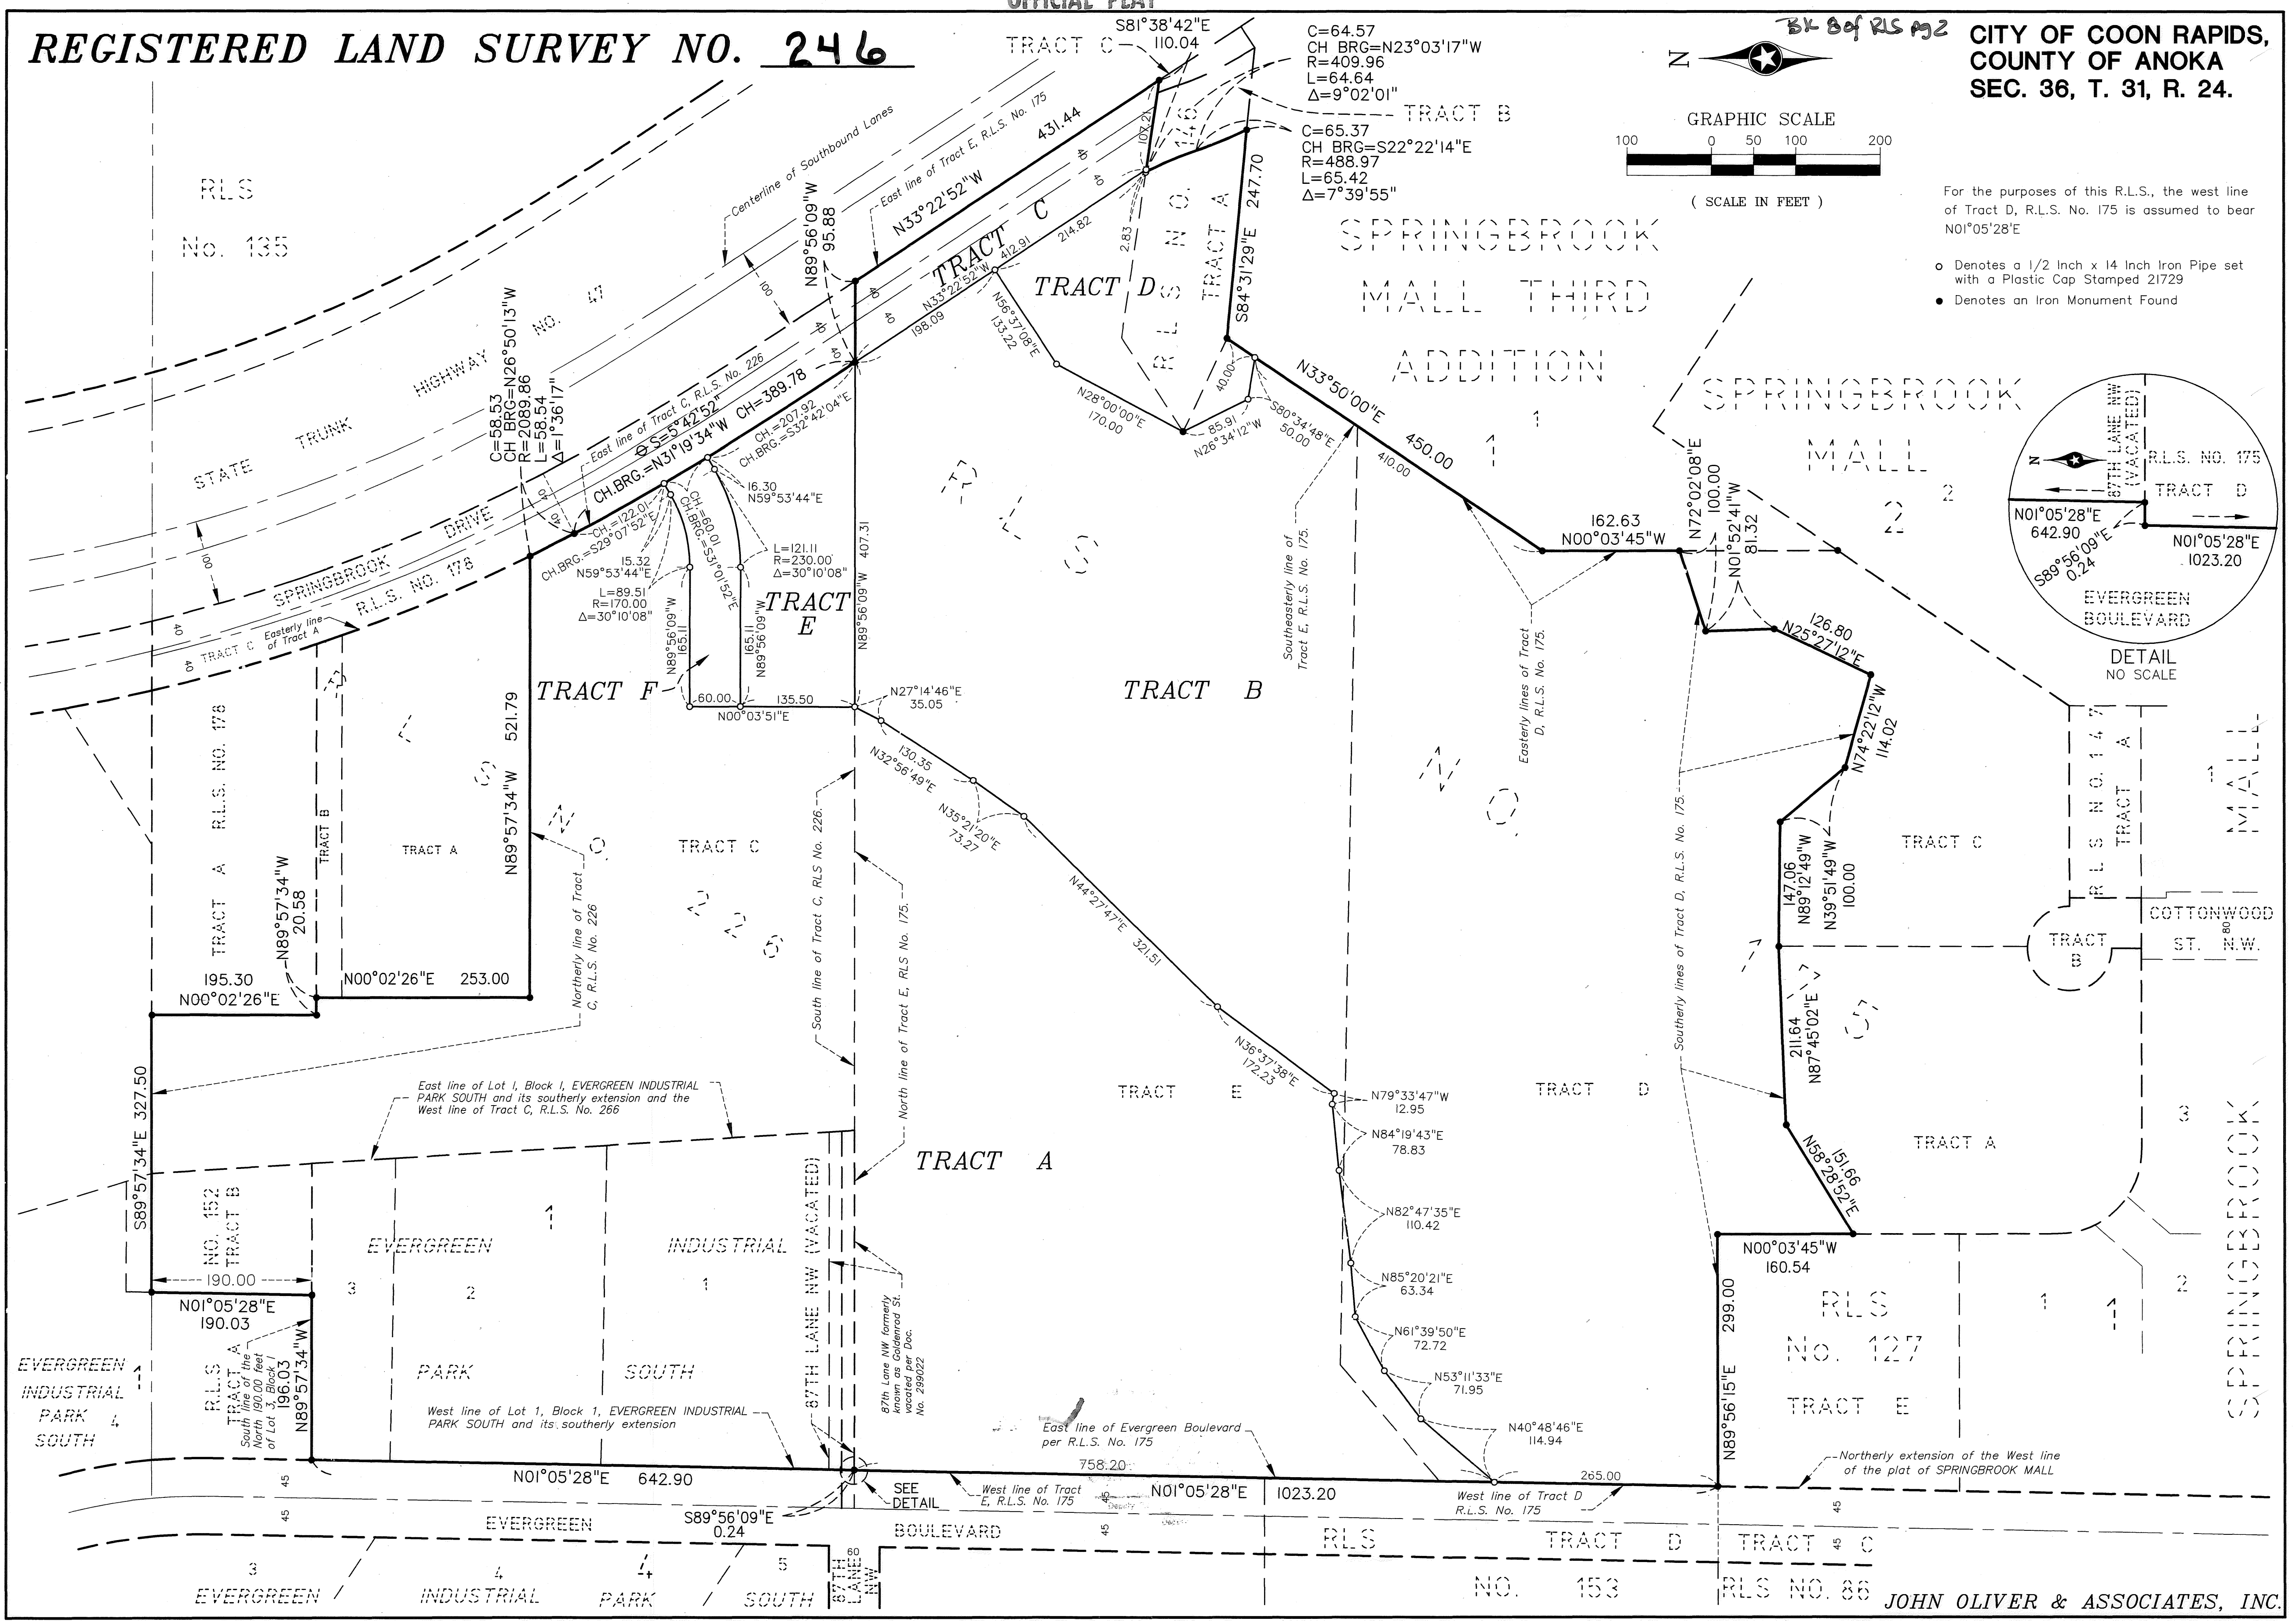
OFFICIAL PLAT

REGISTERED LAND SURVEY NO. 246

Bk 8 of RLS pg 2

CITY OF COON RAPIDS, COUNTY OF ANOKA SEC. 36, T. 31, R. 24.

N

GRAPHIC SCALE
100 0 50 100 200
( SCALE IN FEET )

For the purposes of this R.L.S., the west line of Tract D, R.L.S. No. 175 is assumed to bear N01°05'28"E

o Denotes a 1/2 Inch x 14 Inch Iron Pipe set with a Plastic Cap Stamped 21729
● Denotes an Iron Monument Found

S81°38'42"E 110.04
TRACT C
C=64.57
CH BRG=N23°03'17"W
R=409.96
L=64.64
Δ=9°02'01"
TRACT B
C=65.37
CH BRG=S22°22'14"E
R=488.97
L=65.42
Δ=7°39'55"

RLS No. 135

STATE TRUNK HIGHWAY NO. 47
Centerline of Southbound Lanes
East line of Tract E, R.L.S. No. 175
N33°22'52"W 431.44
N89°56'09"W 95.88
TRACT C
214.82
412.91
N33°22'52"W
198.09
107.21
2.83
RLS NO. 146 TRACT A
S84°31'29"E 247.70
SPRINGBROOK MALL THIRD ADDITION
1
1
TRACT D
N56°37'08"E 133.22
N28°00'00"E 170.00
40.00
85.91
N26°34'12"W
S80°34'48"E 50.00
N33°50'00"E 450.00
410.00

C=58.53
CH BRG=N26°50'13"W
R=2089.86
L=58.54
Δ=1°36'17"
East line of Tract C, R.L.S. No. 226
Φ S=5°42'52"
CH.BRG.=N31°19'34"W CH=389.78
CH.=207.92
CH.BRG.=S32°42'04"E
SPRINGBROOK DRIVE
R.L.S. NO. 178
100
40
CH.=122.01
CH.BRG.=S29°07'52"E
CH.=60.01
CH.BRG.=S31°01'52"E
16.30
N59°53'44"E
15.32
N59°53'44"E
L=89.51
R=170.00
Δ=30°10'08"
L=121.11
R=230.00
Δ=30°10'08"
TRACT E
N89°56'09"W 165.11
165.11
N89°56'09"W
N89°56'09"W 407.31
TRACT F
60.00
135.50
N00°03'51"E
N27°14'46"E 35.05
TRACT B
R L S NO.
Southeasterly line of Tract E, R.L.S. No. 175.
Easterly lines of Tract D, R.L.S. No. 175.
162.63
N00°03'45"W
N72°02'08"E 100.00
N01°52'41"W 81.32
SPRINGBROOK MALL 2
2
126.80
N25°27'12"E
N74°22'12"W 114.02

N01°05'28"E 642.90
87TH LANE NW (VACATED)
R.L.S. NO. 175
TRACT D
N01°05'28"E 1023.20
S89°56'09"E 0.24
EVERGREEN BOULEVARD
DETAIL
NO SCALE

40 TRACT C Easterly line of Tract A
TRACT A R.L.S. NO. 178
TRACT B
TRACT A
N89°57'34"W 521.79
N89°57'34"W 20.58
Northerly line of Tract C, R.L.S. No. 226
TRACT C
RLS NO. 226
South line of Tract C, RLS No. 226
North line of Tract E, RLS No. 175.
130.35
N32°56'49"E
N35°21'20"E 73.27
N44°27'47"E 321.51
N36°37'38"E 172.23
N79°33'47"W 12.95
N84°19'43"E 78.83
N82°47'35"E 110.42
N85°20'21"E 63.34
N61°39'50"E 72.72
N53°11'33"E 71.95
N40°48'46"E 114.94
TRACT E
TRACT D
Southerly lines of Tract D, R.L.S. No. 175
147.06
N89°12'49"W
N39°51'49"W 100.00
211.64
N87°45'02"E
N58°28'52"E 151.66
TRACT C
RLS NO. 147 TRACT A
MALL 1
COTTONWOOD ST. N.W.
80
TRACT B
TRACT A
3
2
SPRINGBROOK

195.30
N00°02'26"E
N00°02'26"E 253.00
S89°57'34"E 327.50
East line of Lot 1, Block 1, EVERGREEN INDUSTRIAL PARK SOUTH and its southerly extension and the West line of Tract C, R.L.S. No. 266
TRACT A
NO. 152 TRACT B
190.00
N01°05'28"E 190.03
EVERGREEN 1 INDUSTRIAL
3 2 1
PARK SOUTH
87TH LANE NW (VACATED)
87th Lane NW formerly known as Goldenrod St. vacated per Doc. No. 299022
EVERGREEN INDUSTRIAL PARK SOUTH
1
4
RLS TRACT A
South line of the North 190.00 feet of Lot 3, Block 1
196.03
N89°57'34"W
West line of Lot 1, Block 1, EVERGREEN INDUSTRIAL PARK SOUTH and its southerly extension
East line of Evergreen Boulevard per R.L.S. No. 175
758.20
N01°05'28"E 642.90
SEE DETAIL
West line of Tract E, R.L.S. No. 175
N01°05'28"E 1023.20
West line of Tract D R.L.S. No. 175
265.00
N00°03'45"W 160.54
299.00
N89°56'15"E
RLS No. 127 TRACT E
1
1
Northerly extension of the West line of the plat of SPRINGBROOK MALL
45
45
45
45
S89°56'09"E 0.24
EVERGREEN
BOULEVARD
RLS TRACT D NO. 153
TRACT C
45
RLS NO. 86
3
4
4
5
60
87TH LANE NW
EVERGREEN INDUSTRIAL PARK SOUTH
JOHN OLIVER & ASSOCIATES, INC.